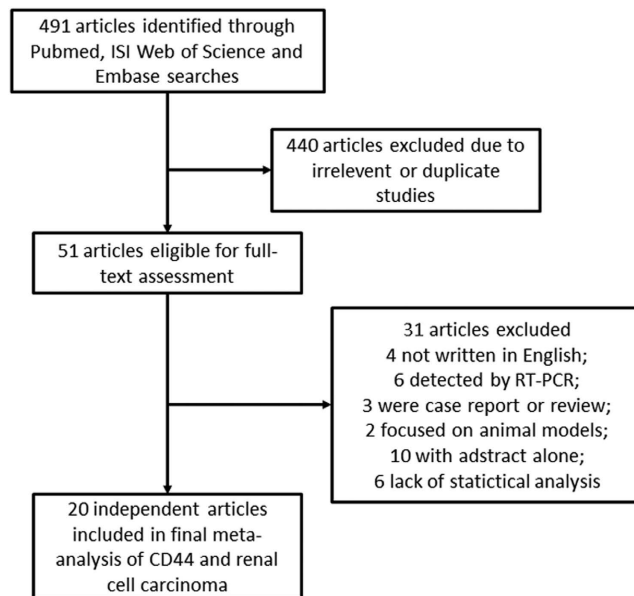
491 articles identified through Pubmed, ISI Web of Science and Embase searches

440 articles excluded due to irrelevent or duplicate studies

51 articles eligible for full-text assessment

31 articles excluded
4 not written in English;
6 detected by RT-PCR;
3 were case report or review;
2 focused on animal models;
10 with adstract alone;
6 lack of statictical analysis

20 independent articles included in final meta-analysis of CD44 and renal cell carcinoma